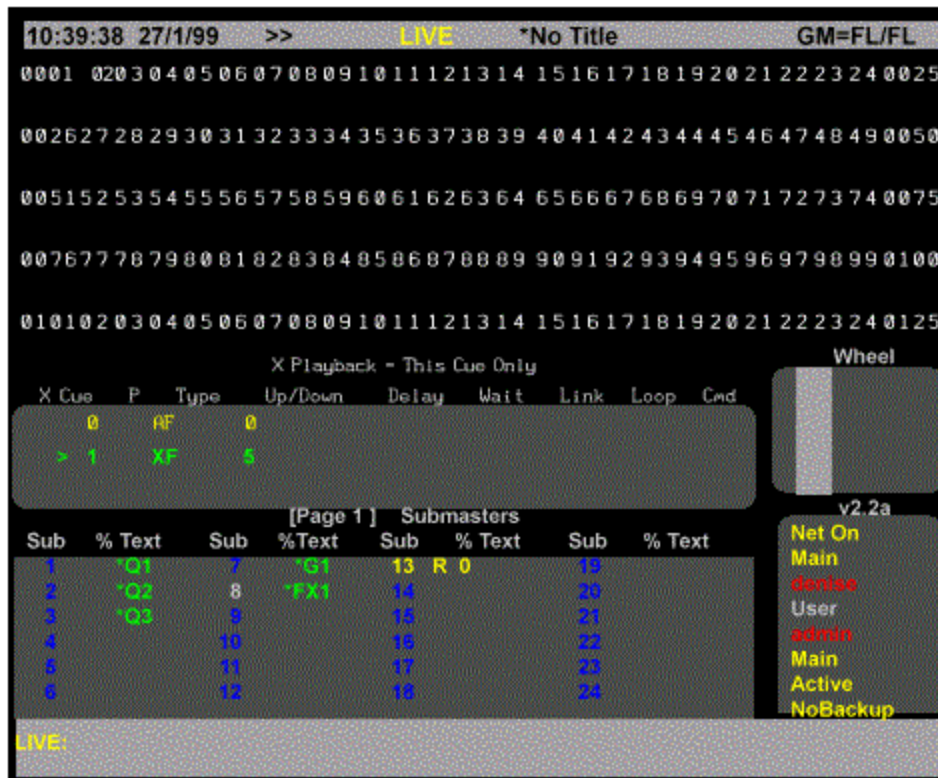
10:39:38 27/1/99 >> LIVE *No Title GM=FL/FL

0001 020304050607080910111213141516171819202122232400025

0026272829303132333435363738394041424344454647484900050

0051525354555657585960616263646566676869707172737400075

0076777879808182838485868788899091929394959697989900100

0101020304050607080910111213141516171819202122232400125

X Playback - This Cue Only

| X Cue | P | Type | Up/Down | Delay | Wait | Link | Loop | Cmd |
|---|---|---|---|---|---|---|---|---|
| 0 | | AF | 0 | | | | | |
| > 1 | | XF | 5 | | | | | |

Wheel

v2.2a

[Page 1] Submasters

| Sub | % Text | Sub | %Text | Sub | % Text | Sub | % Text |
|---|---|---|---|---|---|---|---|
| 1 | *Q1 | 7 | *G1 | 13 | R 0 | 19 | |
| 2 | *Q2 | 8 | *FX1 | 14 | | 20 | |
| 3 | *Q3 | 9 | | 15 | | 21 | |
| 4 | | 10 | | 16 | | 22 | |
| 5 | | 11 | | 17 | | 23 | |
| 6 | | 12 | | 18 | | 24 | |

Net On
Main
denise
User
admin
Main
Active
NoBackup

LIVE: